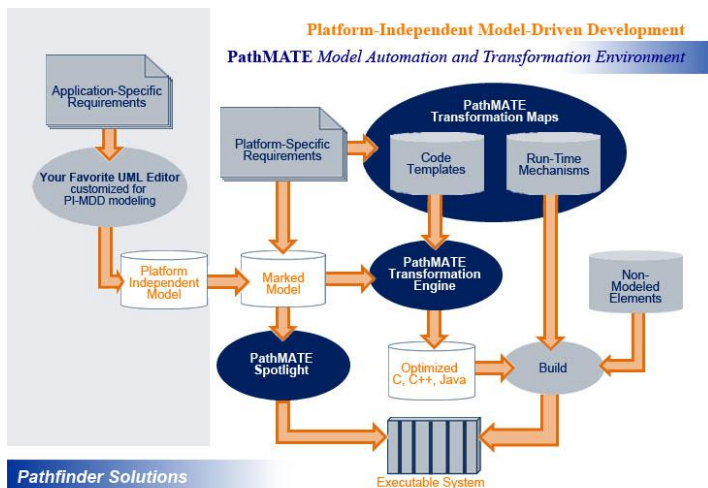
Platform-Independent Model-Driven Development

PathMATE Model Automation and Transformation Environment

Application-Specific Requirements

Your Favorite UML Editor customized for PI-MDD modeling

Platform-Specific Requirements

PathMATE Transformation Maps

Code Templates

Run-Time Mechanisms

Platform Independent Model

Marked Model

PathMATE Transformation Engine

Non-Modeled Elements

PathMATE Spotlight

Optimized C, C++, Java

Build

Executable System

Pathfinder Solutions